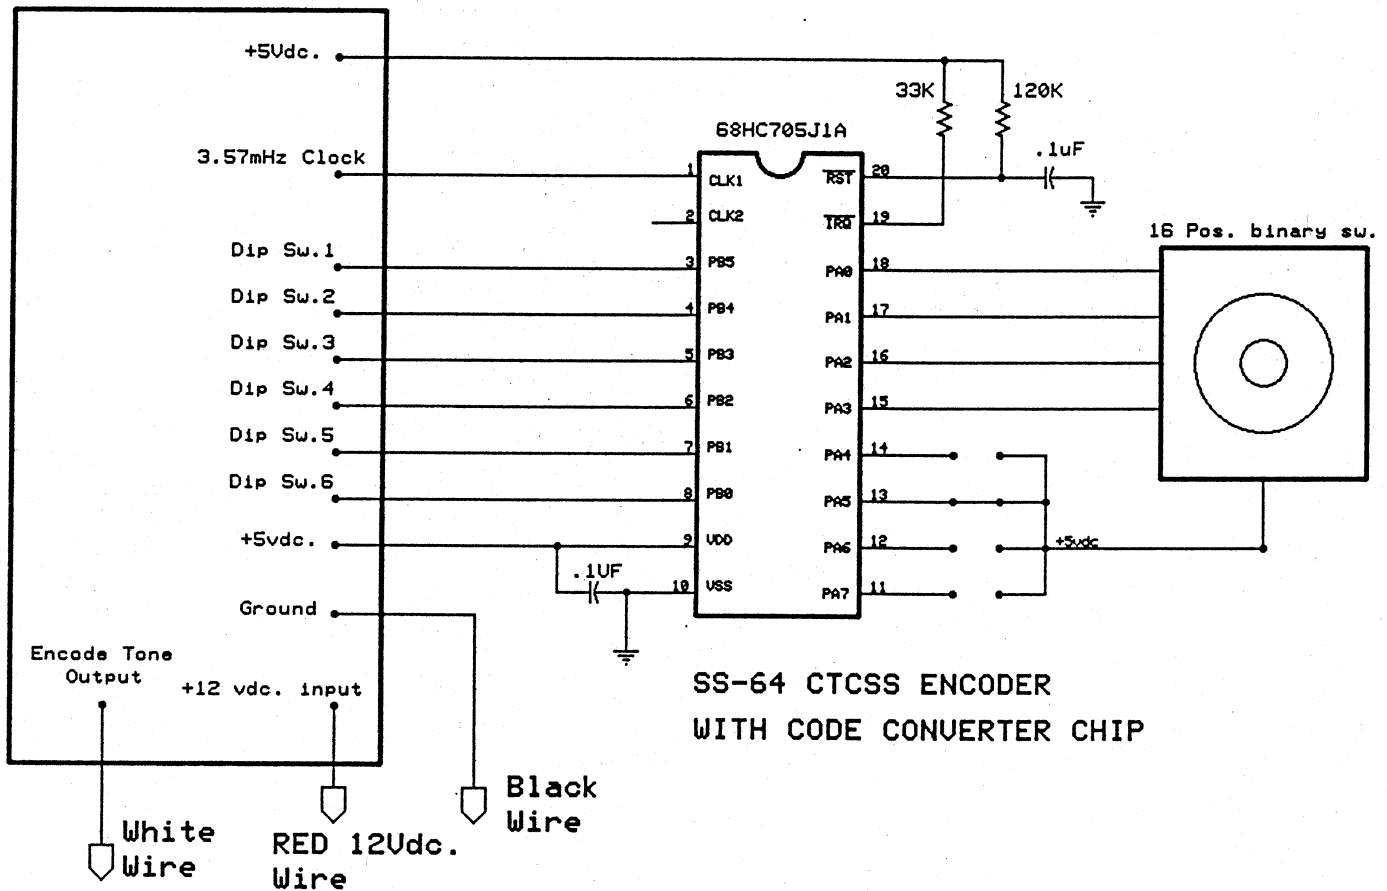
+5Vdc.
3.57mHz Clock
Dip Sw.1
Dip Sw.2
Dip Sw.3
Dip Sw.4
Dip Sw.5
Dip Sw.6
+5vdc.
Ground
Encode Tone Output
+12 vdc. input

33K
120K
68HC705J1A
.1uF

1 CLK1
2 CLK2
3 PB5
4 PB4
5 PB3
6 PB2
7 PB1
8 PB0
9 VDD
10 VSS
20 $\overline{RST}$
19 $\overline{IRQ}$
18 PA0
17 PA1
16 PA2
15 PA3
14 PA4
13 PA5
12 PA6
11 PA7

.1UF
+5vdc
16 Pos. binary sw.

SS-64 CTCSS ENCODER
WITH CODE CONVERTER CHIP

White Wire
RED 12Vdc. Wire
Black Wire